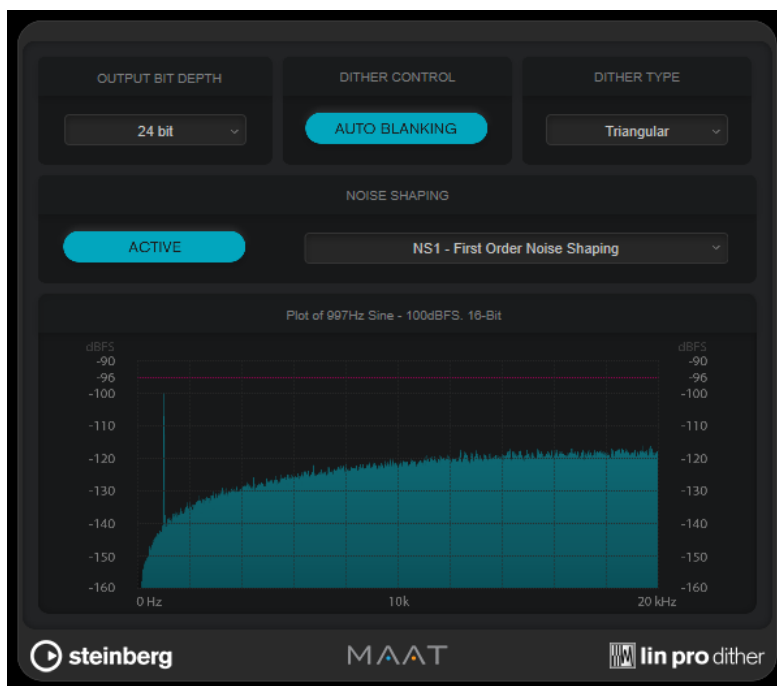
OUTPUT BIT DEPTH

24 bit

DITHER CONTROL

AUTO BLANKING

DITHER TYPE

Triangular

NOISE SHAPING

ACTIVE

NS1 - First Order Noise Shaping

Plot of 997Hz Sine - 100dBFS, 16-Bit

| dBFS | dBFS |
|---|---|
| -90 | -90 |
| -96 | -96 |
| -100 | -100 |
| -110 | -110 |
| -120 | -120 |
| -130 | -130 |
| -140 | -140 |
| -150 | -150 |
| -160 | -160 |

0 Hz 10k 20 kHz

steinberg

MAAT

lin pro dither